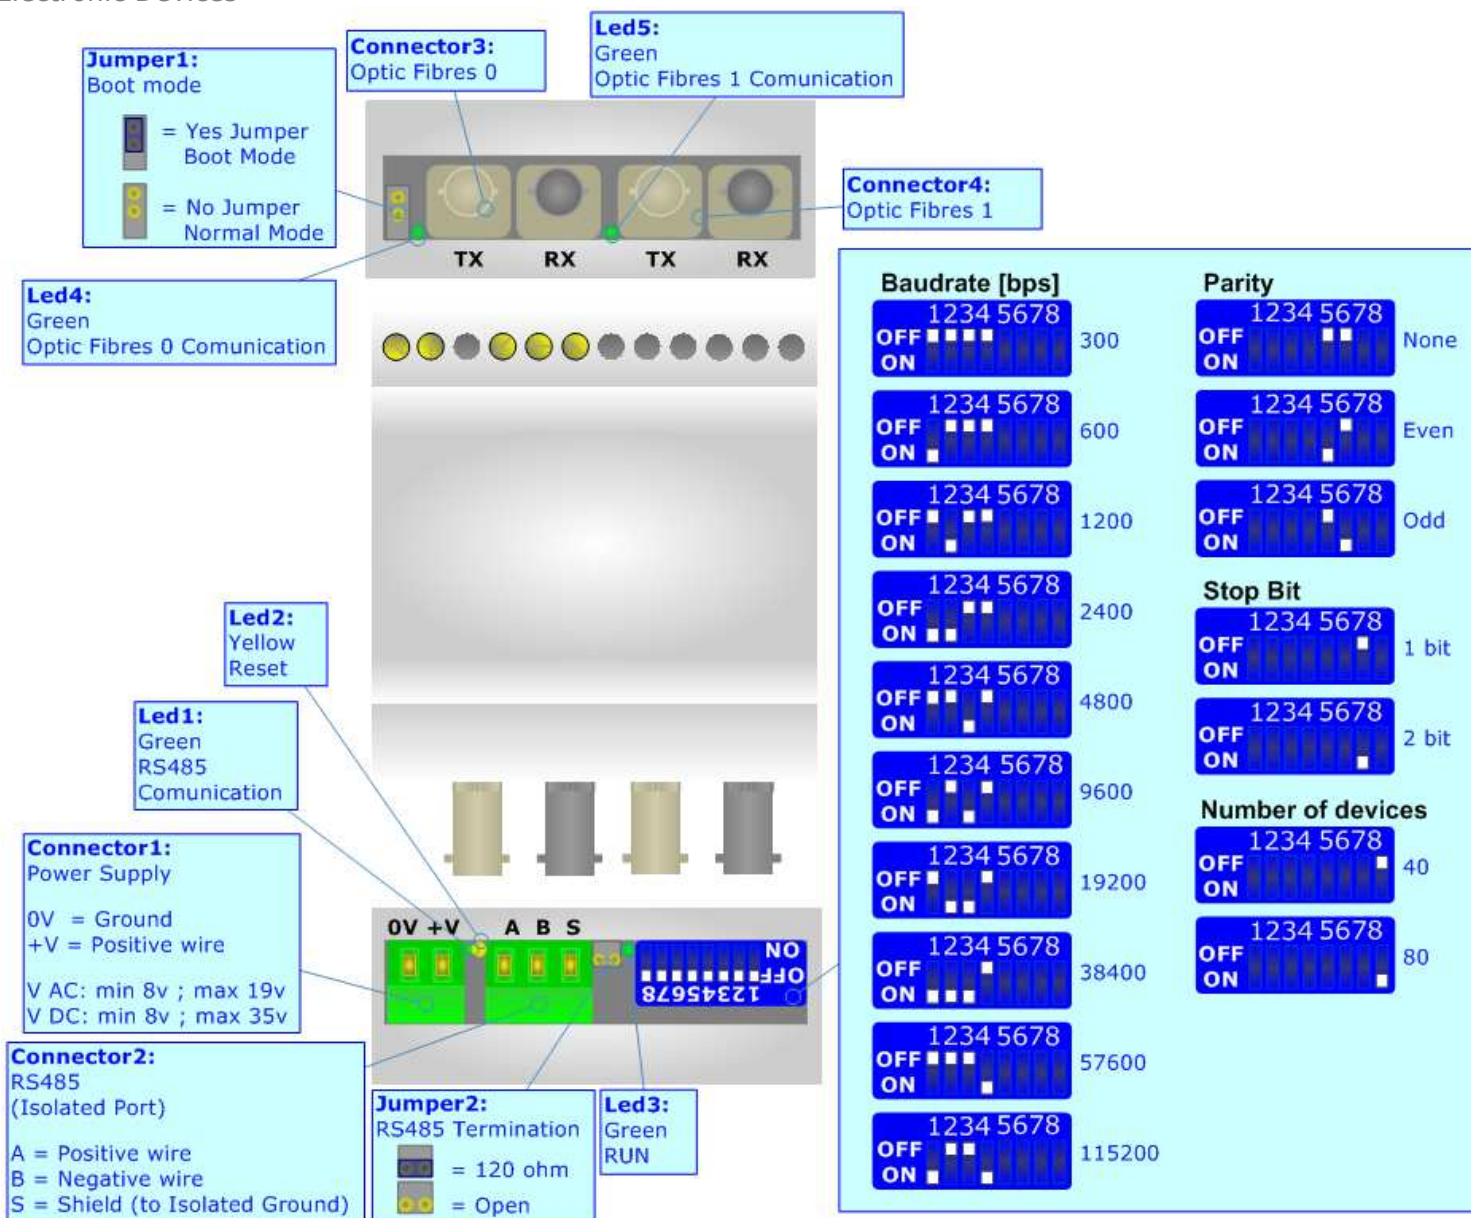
Jumper1:
Boot mode
= Yes Jumper Boot Mode
= No Jumper Normal Mode

Connector3:
Optic Fibres 0

Led5:
Green
Optic Fibres 1 Comunication

Connector4:
Optic Fibres 1

TX RX TX RX

Led4:
Green
Optic Fibres 0 Comunication

Baudrate [bps]
1234 5678 OFF ON 300
1234 5678 OFF ON 600
1234 5678 OFF ON 1200
1234 5678 OFF ON 2400
1234 5678 OFF ON 4800
1234 5678 OFF ON 9600
1234 5678 OFF ON 19200
1234 5678 OFF ON 38400
1234 5678 OFF ON 57600
1234 5678 OFF ON 115200

Parity
1234 5678 OFF ON None
1234 5678 OFF ON Even
1234 5678 OFF ON Odd

Stop Bit
1234 5678 OFF ON 1 bit
1234 5678 OFF ON 2 bit

Number of devices
1234 5678 OFF ON 40
1234 5678 OFF ON 80

Led2:
Yellow
Reset

Led1:
Green
RS485
Comunication

Connector1:
Power Supply

0V = Ground
+V = Positive wire

V AC: min 8v ; max 19v
V DC: min 8v ; max 35v

0V +V A B S

ON
OFF
12345678

Connector2:
RS485
(Isolated Port)

A = Positive wire
B = Negative wire
S = Shield (to Isolated Ground)

Jumper2:
RS485 Termination
= 120 ohm
= Open

Led3:
Green
RUN